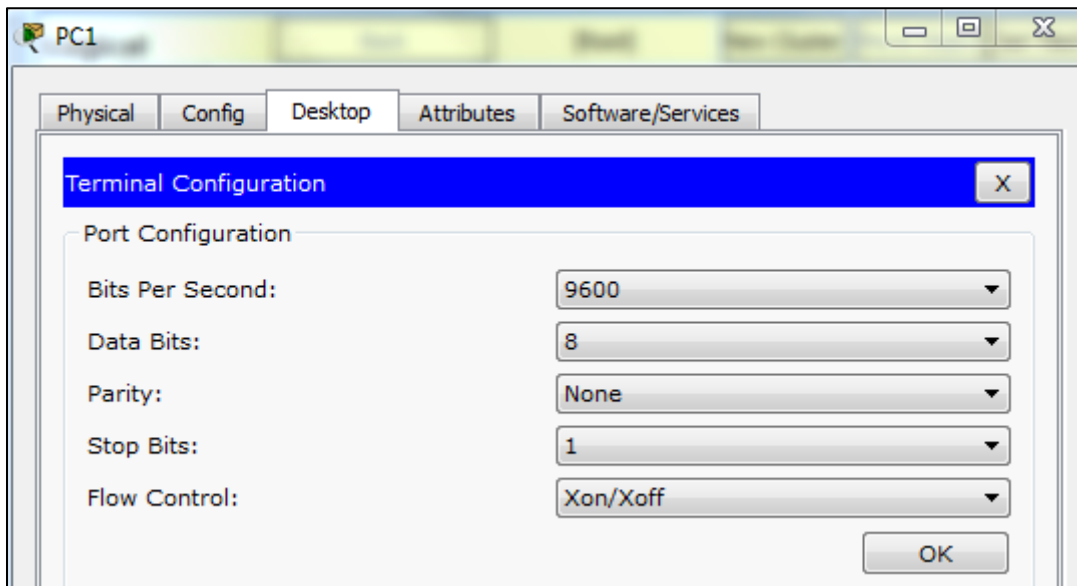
PC1

Physical | Config | Desktop | Attributes | Software/Services

Terminal Configuration

X

Port Configuration

Bits Per Second: 9600

Data Bits: 8

Parity: None

Stop Bits: 1

Flow Control: Xon/Xoff

OK